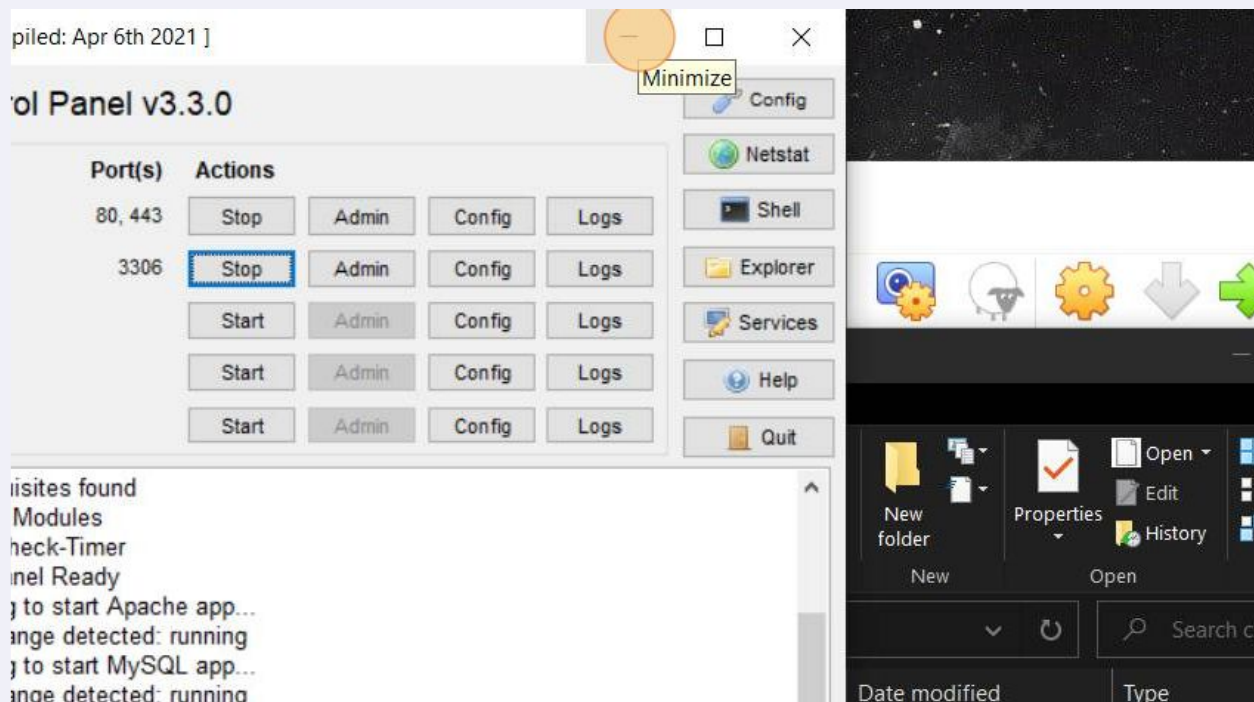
piled: Apr 6th 2021 ]

Minimize

rol Panel v3.3.0

Config

Netstat

Shell

Explorer

Services

Help

Quit

| Port(s) | Actions | | | |
|---|---|---|---|---|
| 80, 443 | Stop | Admin | Config | Logs |
| 3306 | Stop | Admin | Config | Logs |
| | Start | Admin | Config | Logs |
| | Start | Admin | Config | Logs |
| | Start | Admin | Config | Logs |

iisites found
Modules
heck-Timer
nel Ready
to start Apache app...
ange detected: running
to start MySQL app...
ange detected: running

New folder
New
Properties
Open
Edit
History
Open
Search c
Date modified
Type